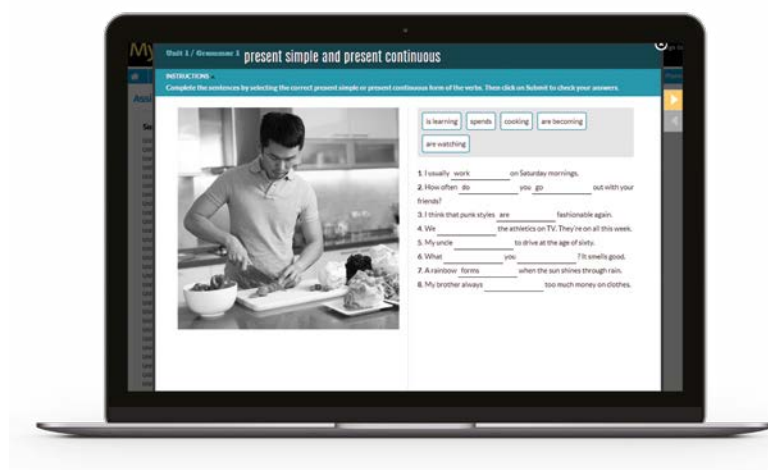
My

Unit 1 / Grammar 1 present simple and present continuous

INSTRUCTIONS

Complete the sentences by selecting the correct present simple or present continuous form of the verbs. Then click on Submit to check your answers.

is learning | spends | cooking | are becoming | are watching

1. I usually work on Saturday mornings.
2. How often do you go out with your friends?
3. I think that punk styles are fashionable again.
4. We the athletics on TV. They're on all this week.
5. My uncle to drive at the age of sixty.
6. What you ? It smells good.
7. A rainbow forms when the sun shines through rain.
8. My brother always too much money on clothes.